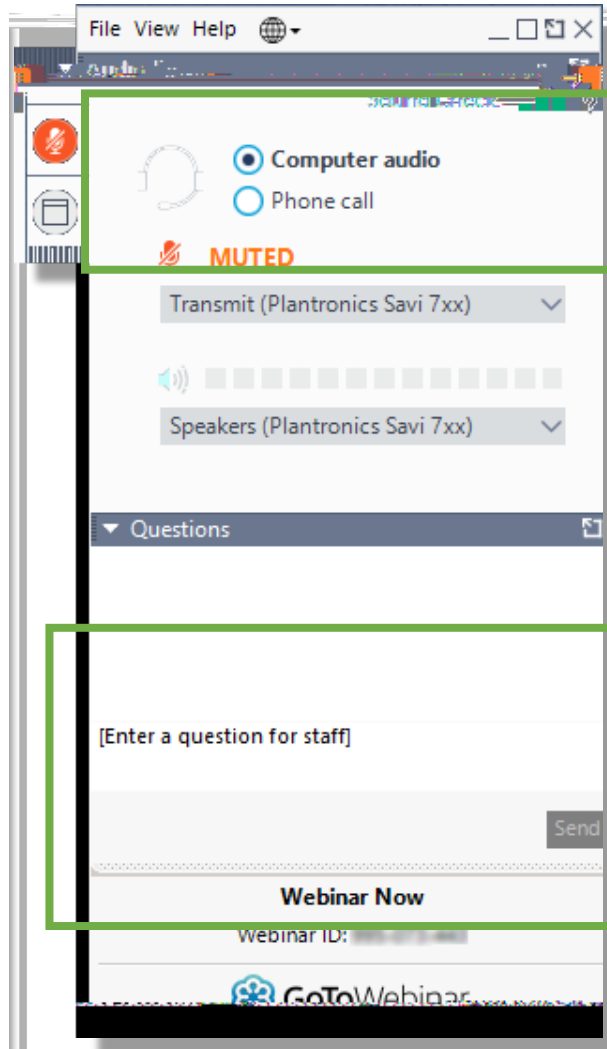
File View Help

Audio

Sound Check

Computer audio
Phone call

MUTED

Transmit (Plantronics Savi 7xx)

Speakers (Plantronics Savi 7xx)

Questions

[Enter a question for staff]

Send

Webinar Now

Webinar ID: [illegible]

GoToWebinar